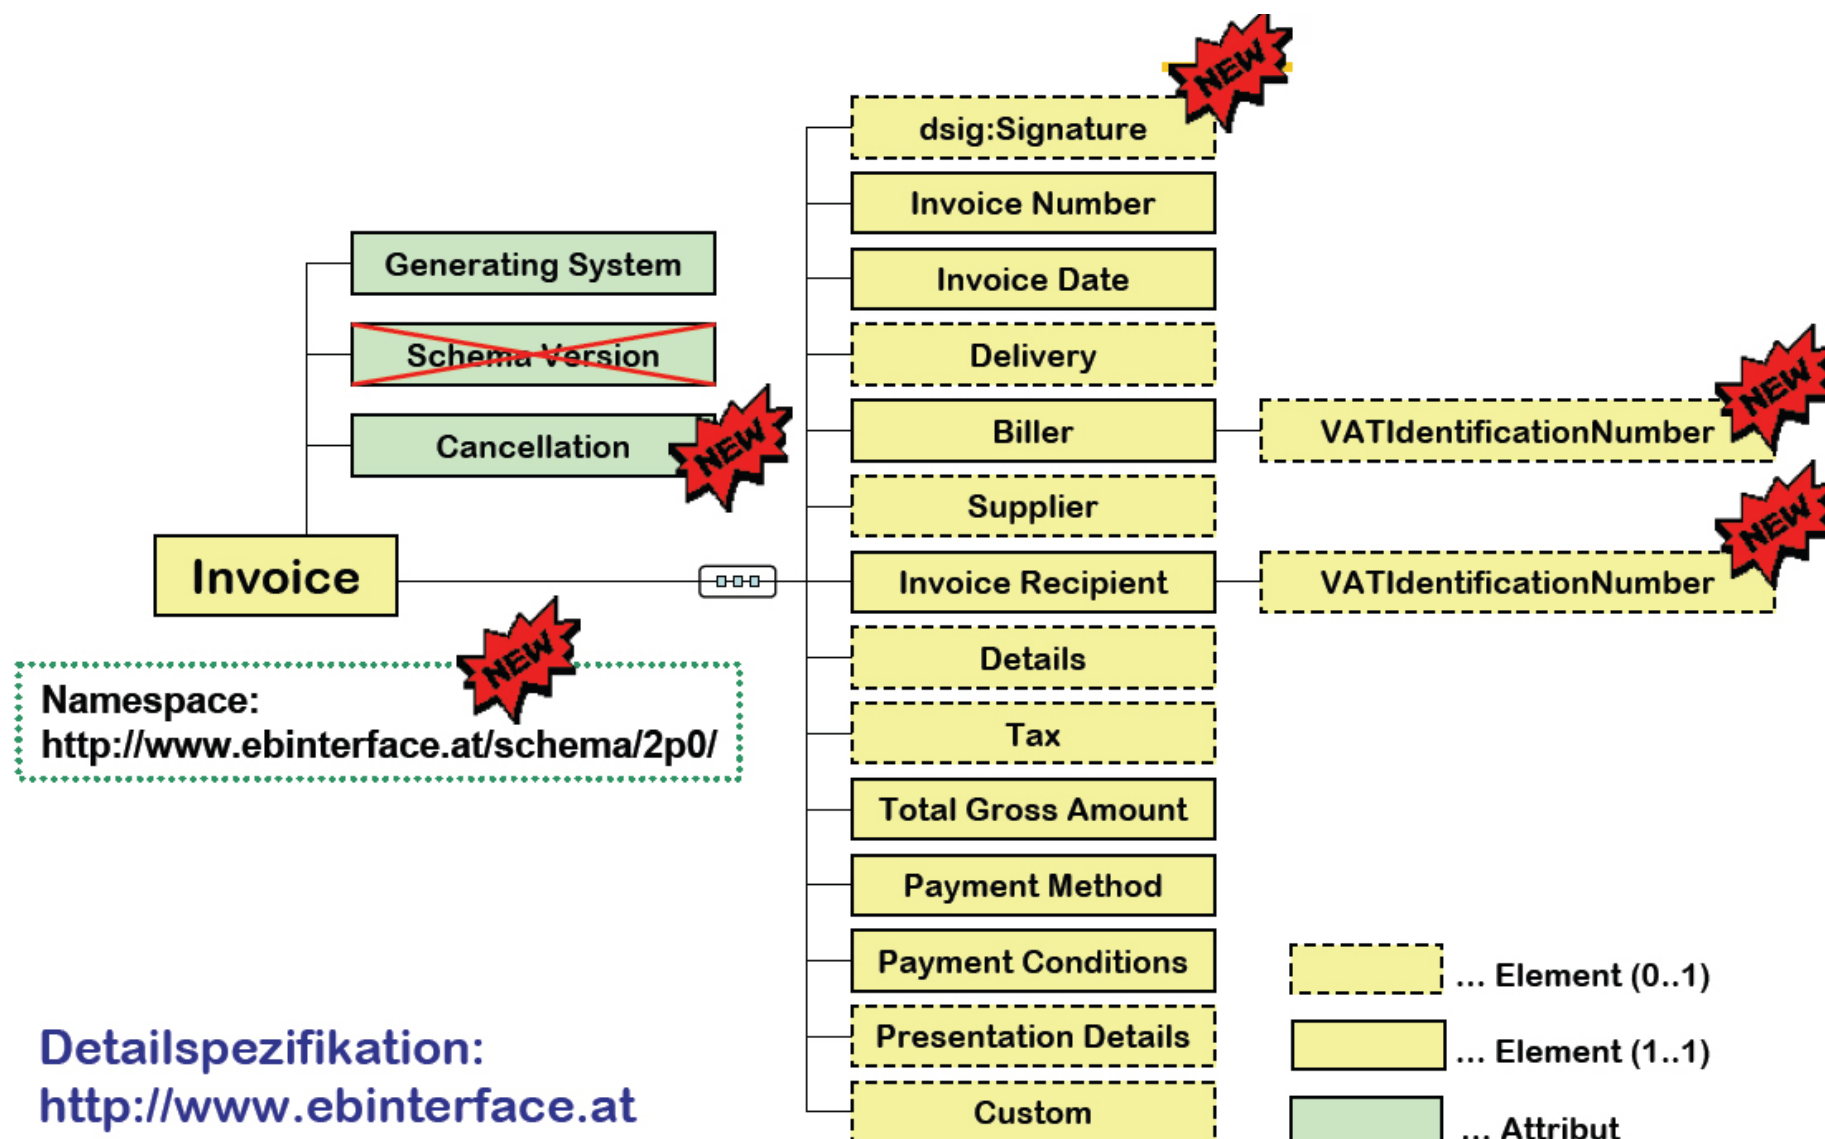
NEW

dsig:Signature

Invoice Number

Generating System

Invoice Date

Schema Version

Delivery

Cancellation

NEW

Biller

VATIdentificationNumber

NEW

Supplier

NEW

Invoice

Invoice Recipient

VATIdentificationNumber

NEW

Namespace:
http://www.ebinterface.at/schema/2p0/

Details

Tax

Total Gross Amount

Payment Method

Payment Conditions

... Element (0..1)

Presentation Details

... Element (1..1)

Detailspezifikation:
http://www.ebinterface.at

Custom

... Attribut